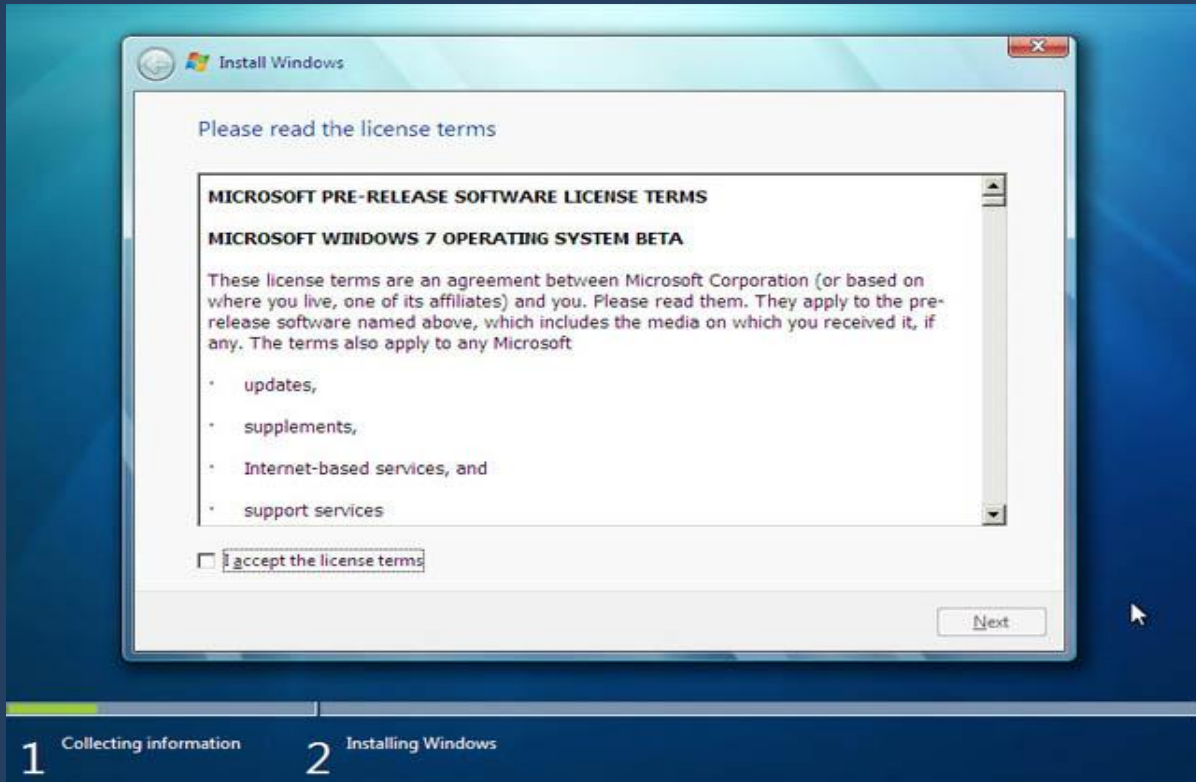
Install Windows

Please read the license terms

MICROSOFT PRE-RELEASE SOFTWARE LICENSE TERMS

MICROSOFT WINDOWS 7 OPERATING SYSTEM BETA

These license terms are an agreement between Microsoft Corporation (or based on where you live, one of its affiliates) and you. Please read them. They apply to the pre-release software named above, which includes the media on which you received it, if any. The terms also apply to any Microsoft

· updates,

· supplements,

· Internet-based services, and

· support services

I accept the license terms

Next

1 Collecting information

2 Installing Windows